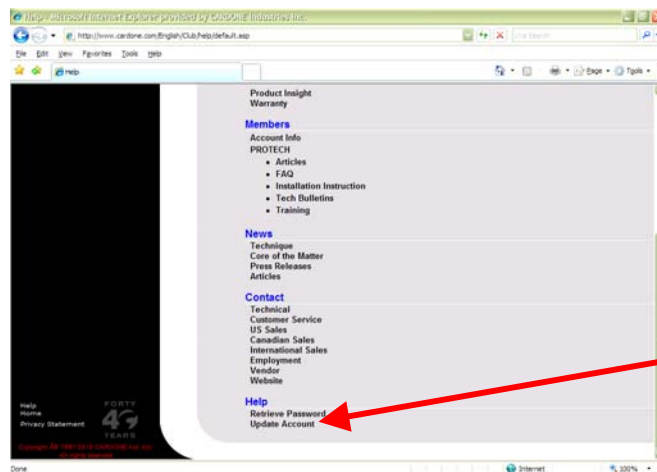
Help - Microsoft Internet Explorer provided by CARDONE Industries Inc.

http://www.cardone.com/English/Club/help/default.asp

Live Search

File Edit View Favorites Tools Help

Help

Page Tools

Product Insight
Warranty

Members

Account Info
PROTECH

- Articles
- FAQ
- Installation Instruction
- Tech Bulletins
- Training

News

Technique
Core of the Matter
Press Releases
Articles

Contact

Technical
Customer Service
US Sales
Canadian Sales
International Sales
Employment
Vendor
Website

Help

Retrieve Password
Update Account

Help
Home
Privacy Statement

FORTY 40 YEARS

Copyright © 1996-2010 CARDONE Ind. Inc. All rights reserved.

Done

Internet

100%